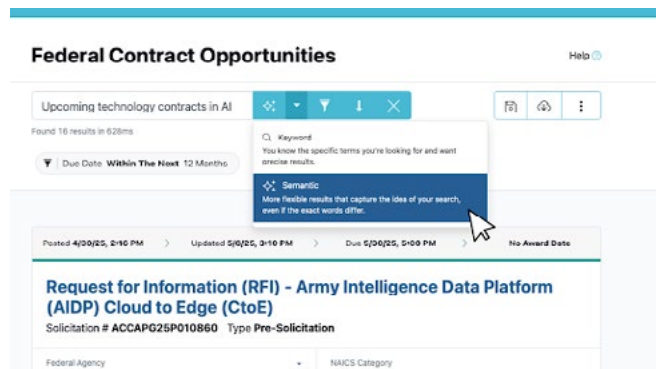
Federal Contract Opportunities

Help

Upcoming technology contracts in AI

Found 16 results in 628ms

Due Date Within The Next 12 Months

Keyword
You know the specific terms you're looking for and want precise results.

Semantic
More flexible results that capture the idea of your search, even if the exact words differ.

Posted 4/30/25, 2:10 PM

Updated 5/6/25, 3:10 PM

Due 5/30/25, 5:00 PM

No Award Date

Request for Information (RFI) - Army Intelligence Data Platform (AIDP) Cloud to Edge (CtoE)

Solicitation # ACCAPG25P010860 Type Pre-Solicitation

Federal Agency

NAICS Category